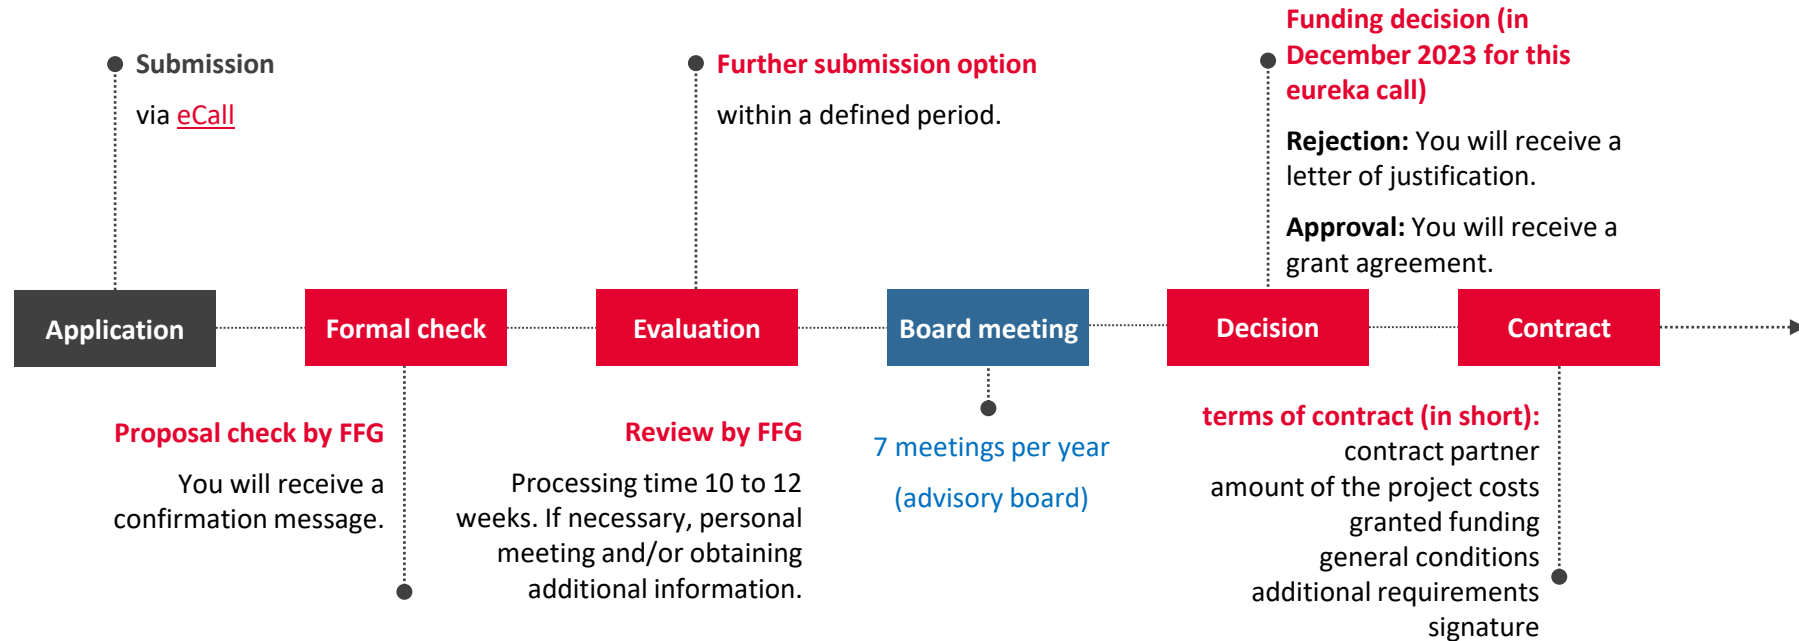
Submission

via eCall

Further submission option

within a defined period.

Funding decision (in December 2023 for this eureka call)

Rejection: You will receive a letter of justification.

Approval: You will receive a grant agreement.

Application

Formal check

Evaluation

Board meeting

Decision

Contract

Proposal check by FFG

You will receive a confirmation message.

Review by FFG

Processing time 10 to 12 weeks. If necessary, personal meeting and/or obtaining additional information.

7 meetings per year

(advisory board)

terms of contract (in short):
contract partner
amount of the project costs
granted funding
general conditions
additional requirements
signature